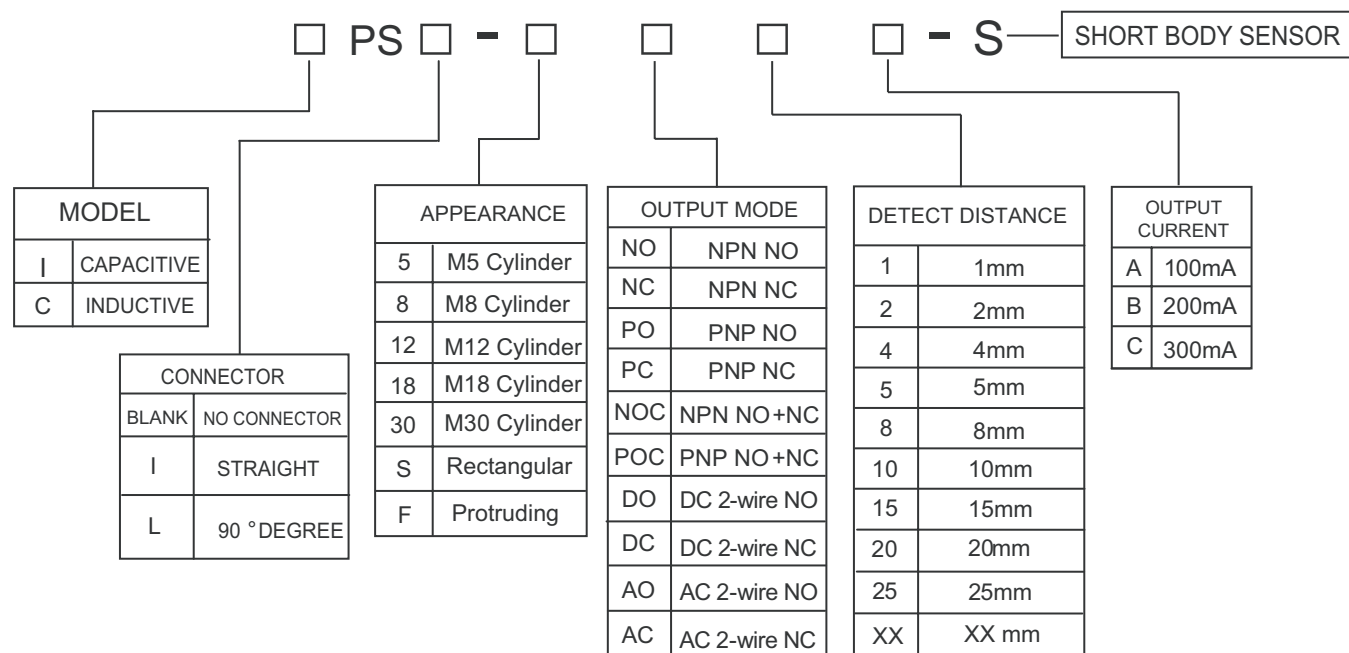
□ PS □ - □ □ □ □ - S SHORT BODY SENSOR

| MODEL | |
|---|---|
| I | CAPACITIVE |
| C | INDUCTIVE |

| CONNECTOR | |
|---|---|
| BLANK | NO CONNECTOR |
| I | STRAIGHT |
| L | 90 °DEGREE |

| APPEARANCE | |
|---|---|
| 5 | M5 Cylinder |
| 8 | M8 Cylinder |
| 12 | M12 Cylinder |
| 18 | M18 Cylinder |
| 30 | M30 Cylinder |
| S | Rectangular |
| F | Protruding |

| OUTPUT MODE | |
|---|---|
| NO | NPN NO |
| NC | NPN NC |
| PO | PNP NO |
| PC | PNP NC |
| NOC | NPN NO+NC |
| POC | PNP NO+NC |
| DO | DC 2-wire NO |
| DC | DC 2-wire NC |
| AO | AC 2-wire NO |
| AC | AC 2-wire NC |

| DETECT DISTANCE | |
|---|---|
| 1 | 1mm |
| 2 | 2mm |
| 4 | 4mm |
| 5 | 5mm |
| 8 | 8mm |
| 10 | 10mm |
| 15 | 15mm |
| 20 | 20mm |
| 25 | 25mm |
| XX | XX mm |

| OUTPUT CURRENT | |
|---|---|
| A | 100mA |
| B | 200mA |
| C | 300mA |